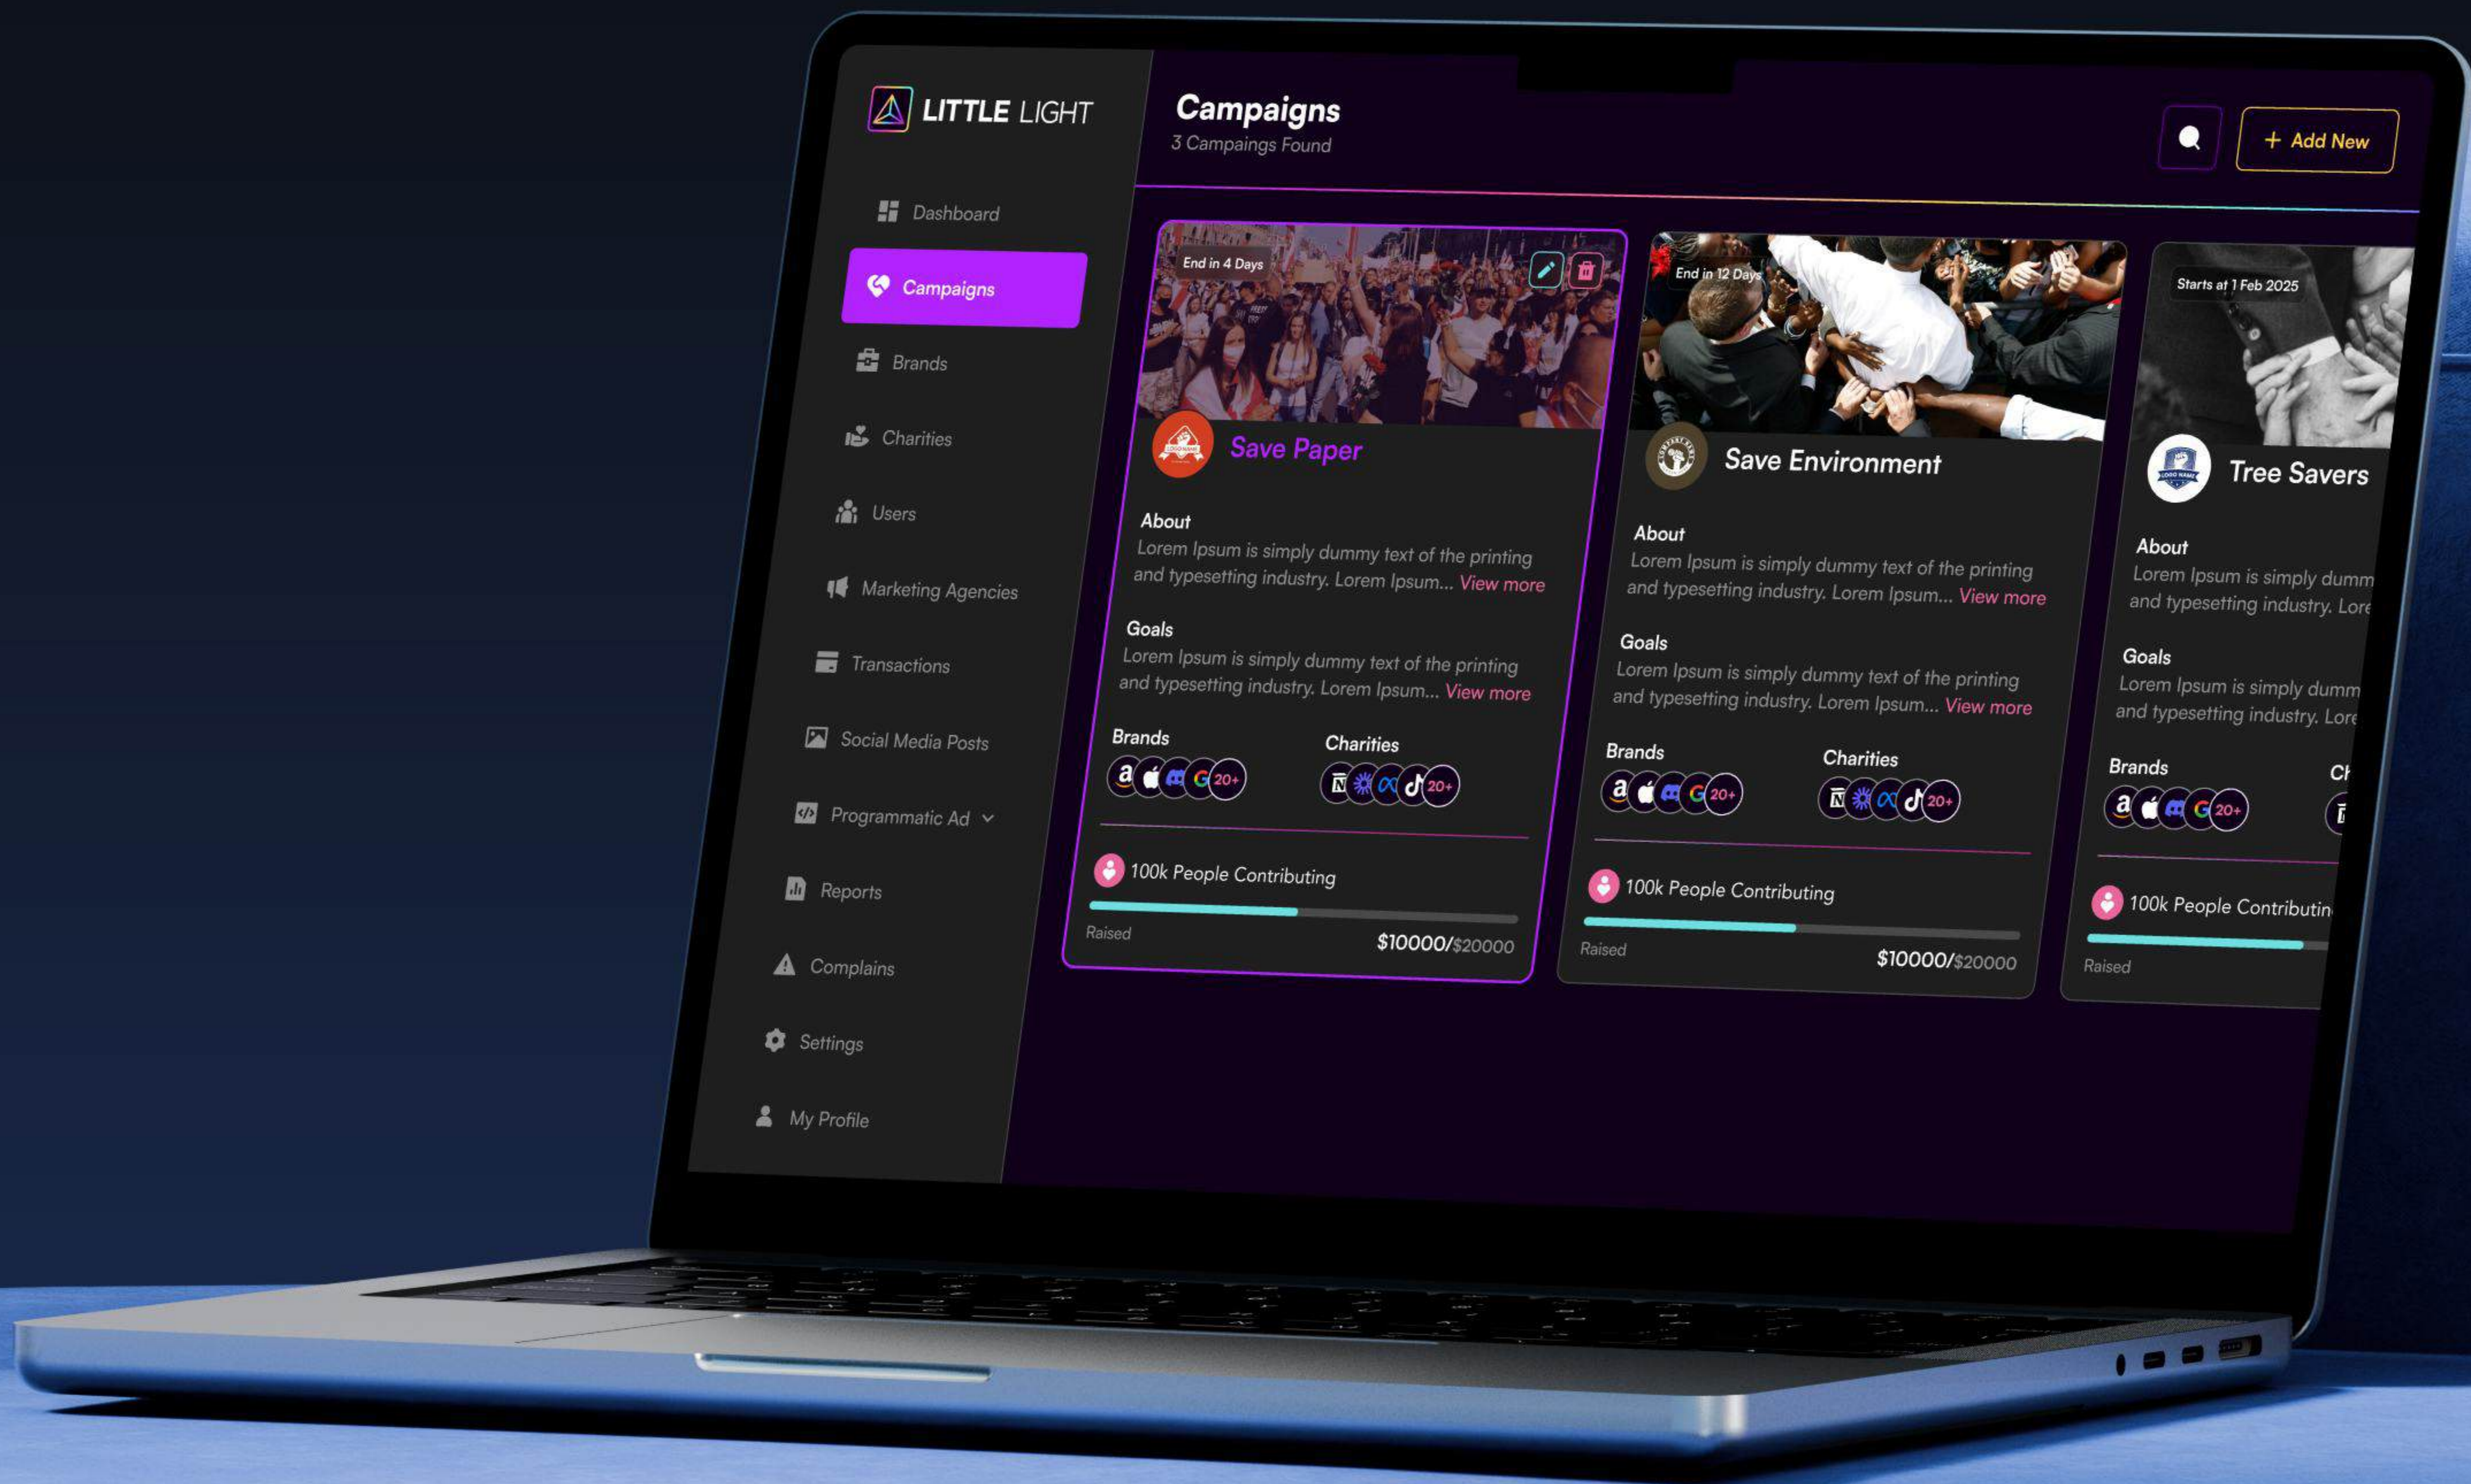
LITTLE LIGHT

Dashboard
Campaigns
Brands
Charities
Users
Marketing Agencies
Transactions
Social Media Posts
Programmatic Ad
Reports
Complains
Settings
My Profile

Campaigns
3 Campaings Found

+ Add New

End in 4 Days
Save Paper
About
Lorem Ipsum is simply dummy text of the printing and typesetting industry. Lorem Ipsum... View more
Goals
Lorem Ipsum is simply dummy text of the printing and typesetting industry. Lorem Ipsum... View more
Brands
20+
Charities
20+
100k People Contributing
Raised
$10000/$20000

End in 12 Days
Save Environment
About
Lorem Ipsum is simply dummy text of the printing and typesetting industry. Lorem Ipsum... View more
Goals
Lorem Ipsum is simply dummy text of the printing and typesetting industry. Lorem Ipsum... View more
Brands
20+
Charities
20+
100k People Contributing
Raised
$10000/$20000

Starts at 1 Feb 2025
Tree Savers
About
Lorem Ipsum is simply dumm and typesetting industry. Lore
Goals
Lorem Ipsum is simply dumm and typesetting industry. Lore
Brands
20+
Ch
100k People Contributin
Raised